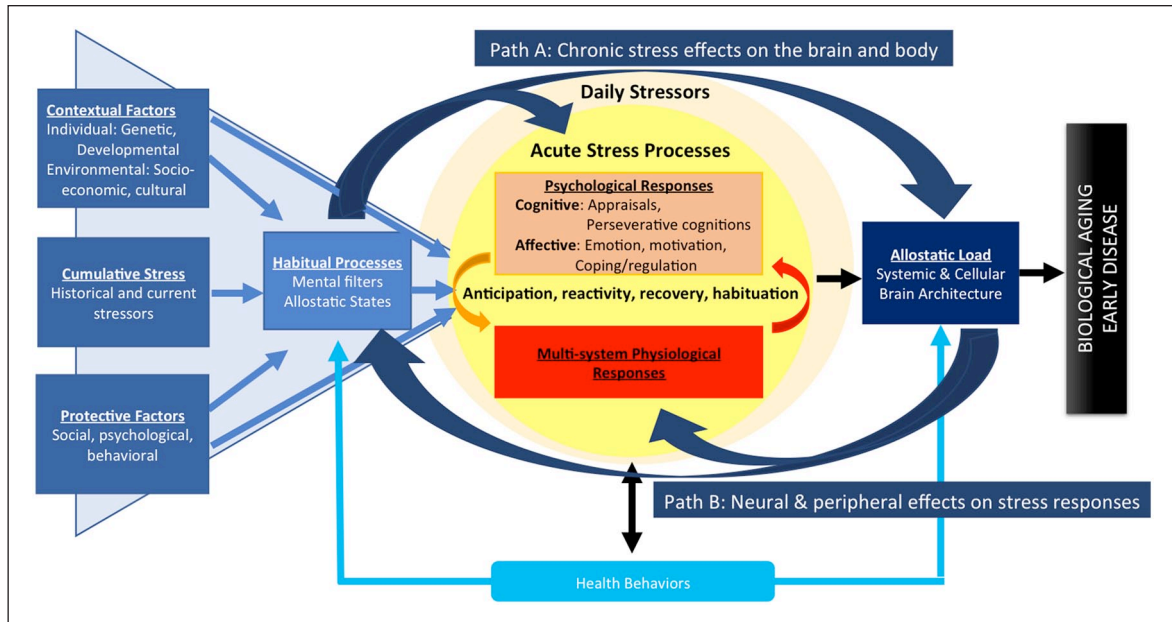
Path A: Chronic stress effects on the brain and body

Contextual Factors
Individual: Genetic, Developmental
Environmental: Socio-economic, cultural

Cumulative Stress
Historical and current stressors

Protective Factors
Social, psychological, behavioral

Habitual Processes
Mental filters
Allostatic States

Daily Stressors

Acute Stress Processes

Psychological Responses
Cognitive: Appraisals, Perseverative cognitions
Affective: Emotion, motivation, Coping/regulation

Anticipation, reactivity, recovery, habituation

Multi-system Physiological Responses

Allostatic Load
Systemic & Cellular
Brain Architecture

BIOLOGICAL AGING
EARLY DISEASE

Path B: Neural & peripheral effects on stress responses

Health Behaviors